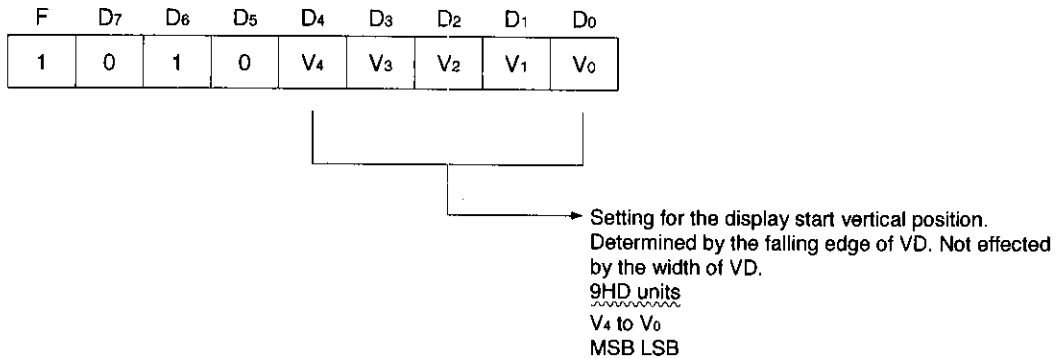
| F | $D_7$ | $D_6$ | $D_5$ | $D_4$ | $D_3$ | $D_2$ | $D_1$ | $D_0$ |
|---|---|---|---|---|---|---|---|---|
| 1 | 0 | 1 | 0 | $V_4$ | $V_3$ | $V_2$ | $V_1$ | $V_0$ |

Setting for the display start vertical position. Determined by the falling edge of VD. Not effected by the width of VD.
9HD units
$V_4$ to $V_0$
MSB LSB